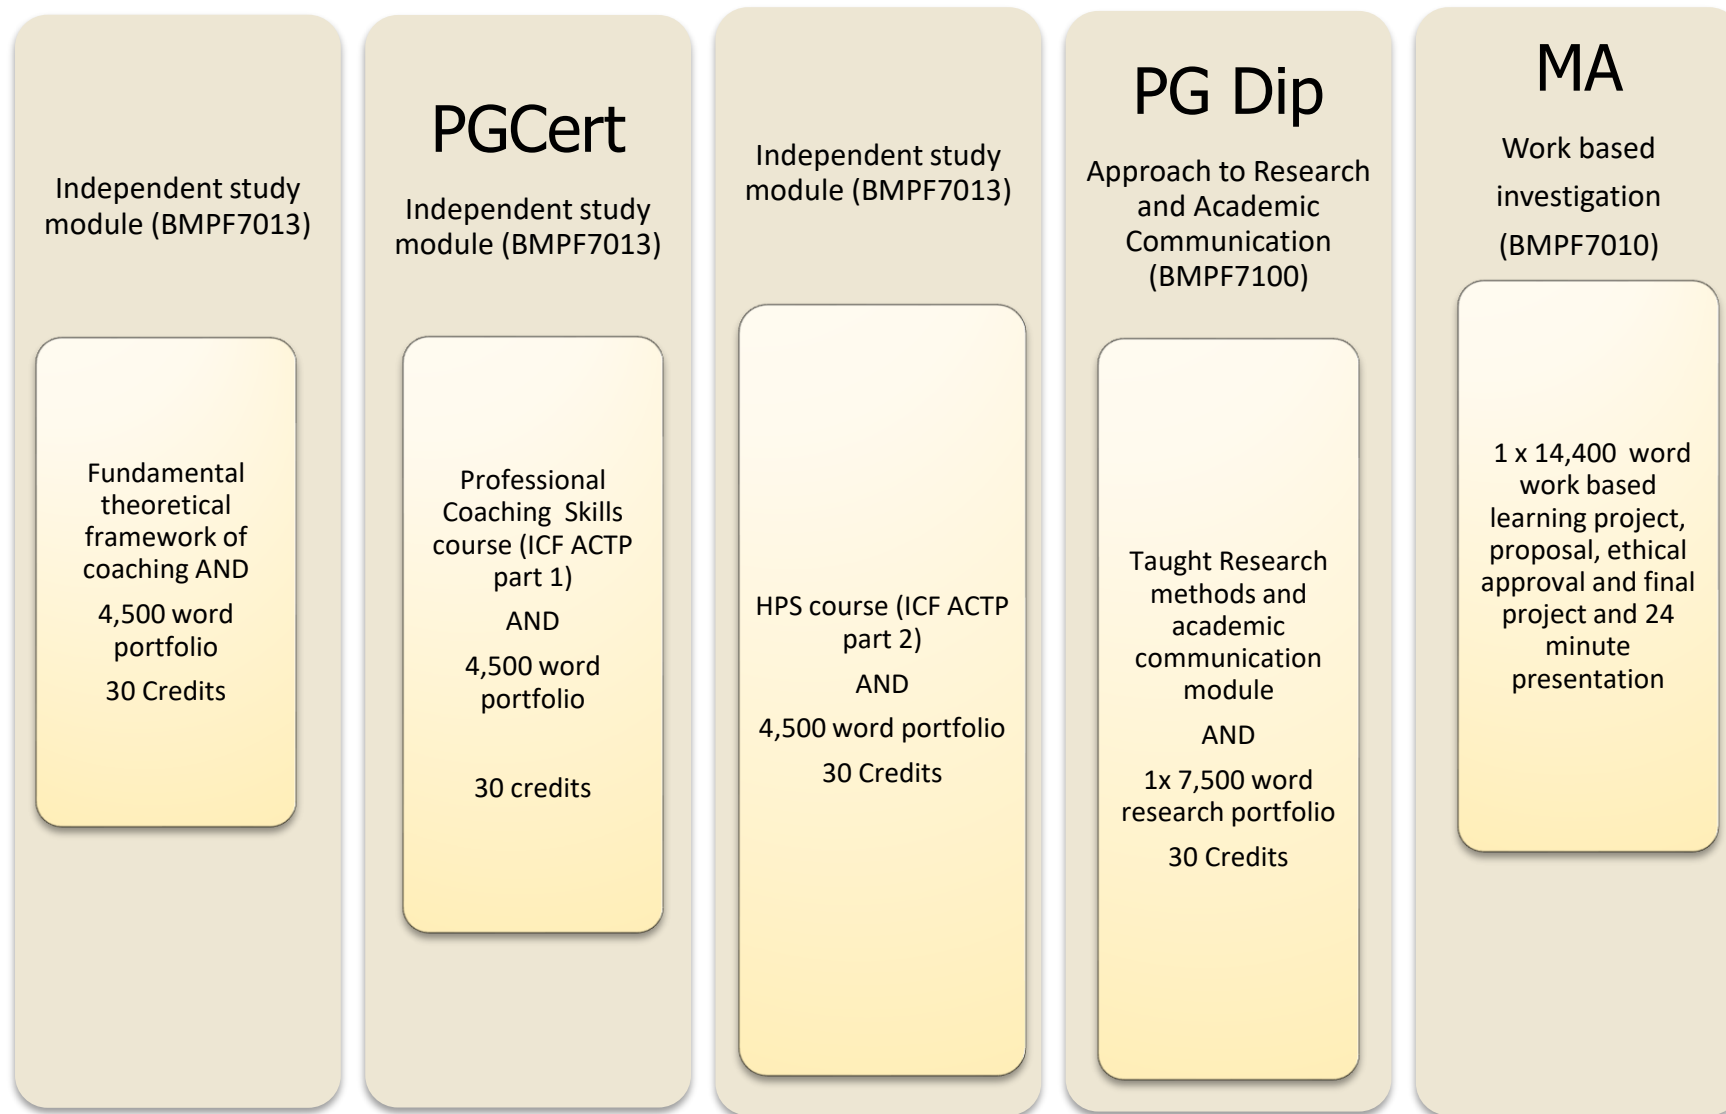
Independent study module (BMPF7013)

Fundamental theoretical framework of coaching AND

4,500 word portfolio

30 Credits

PGCert

Independent study module (BMPF7013)

Professional Coaching Skills course (ICF ACTP part 1)

AND

4,500 word portfolio

30 credits

Independent study module (BMPF7013)

HPS course (ICF ACTP part 2)

AND

4,500 word portfolio

30 Credits

PG Dip

Approach to Research and Academic Communication (BMPF7100)

Taught Research methods and academic communication module

AND

1x 7,500 word research portfolio

30 Credits

MA

Work based investigation (BMPF7010)

1 x 14,400 word work based learning project, proposal, ethical approval and final project and 24 minute presentation